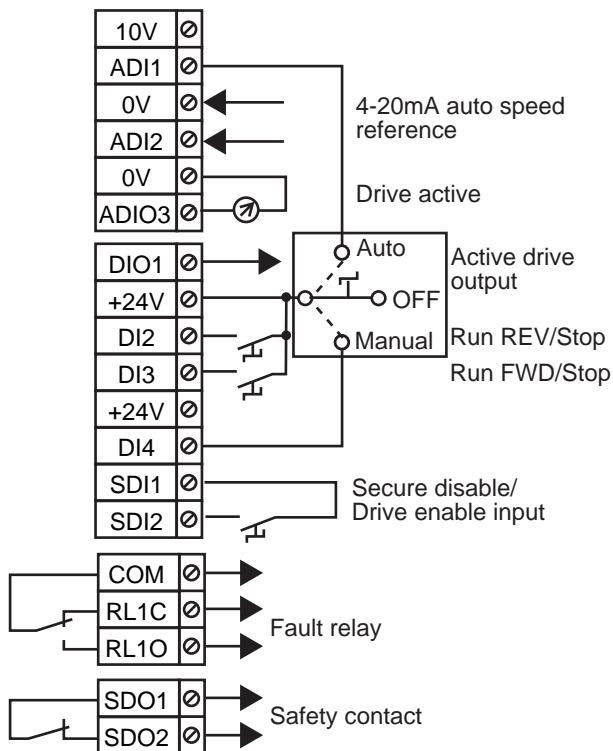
10V
ADI1
0V
ADI2
0V
ADIO3

4-20mA auto speed reference

Drive active

DIO1
+24V
DI2
DI3
+24V
DI4

Auto
OFF
Manual

Active drive output

Run REV/Stop
Run FWD/Stop

SDI1
SDI2

Secure disable/ Drive enable input

COM
RL1C
RL1O

Fault relay

SDO1
SDO2

Safety contact